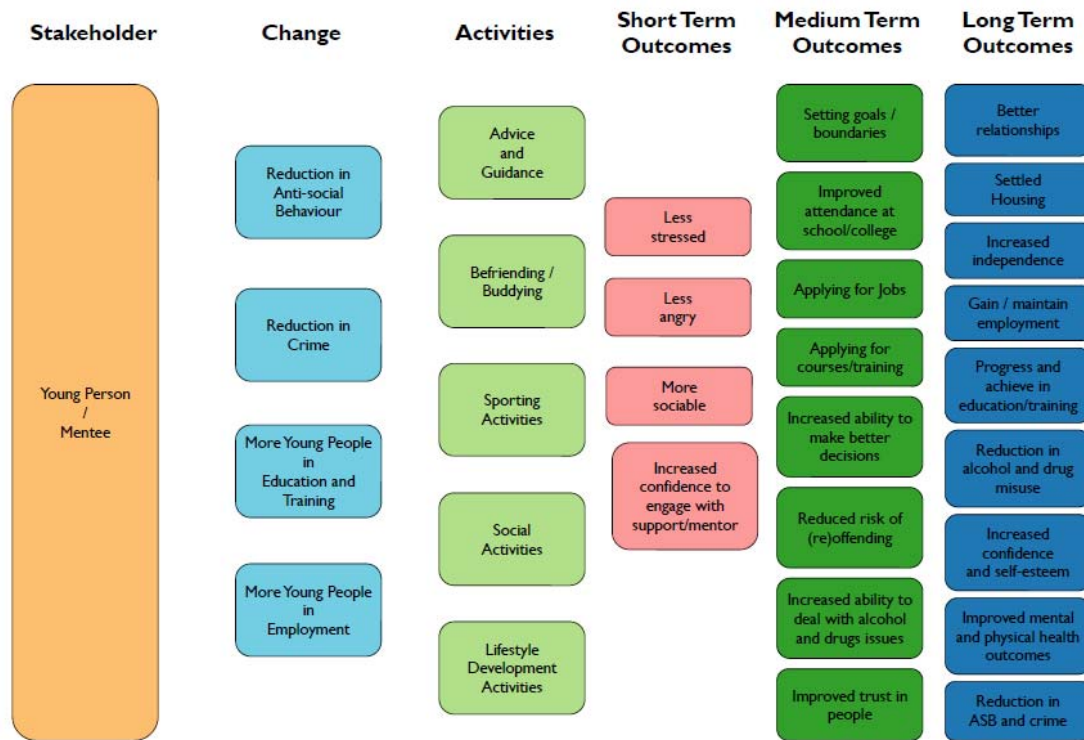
Stakeholder

Change

Activities

Short Term Outcomes

Medium Term Outcomes

Long Term Outcomes

Young Person / Mentee

Reduction in Anti-social Behaviour

Reduction in Crime

More Young People in Education and Training

More Young People in Employment

Advice and Guidance

Befriending / Buddying

Sporting Activities

Social Activities

Lifestyle Development Activities

Less stressed

Less angry

More sociable

Increased confidence to engage with support/mentor

Setting goals / boundaries

Improved attendance at school/college

Applying for Jobs

Applying for courses/training

Increased ability to make better decisions

Reduced risk of (re)offending

Increased ability to deal with alcohol and drugs issues

Improved trust in people

Better relationships

Settled Housing

Increased independence

Gain / maintain employment

Progress and achieve in education/training

Reduction in alcohol and drug misuse

Increased confidence and self-esteem

Improved mental and physical health outcomes

Reduction in ASB and crime